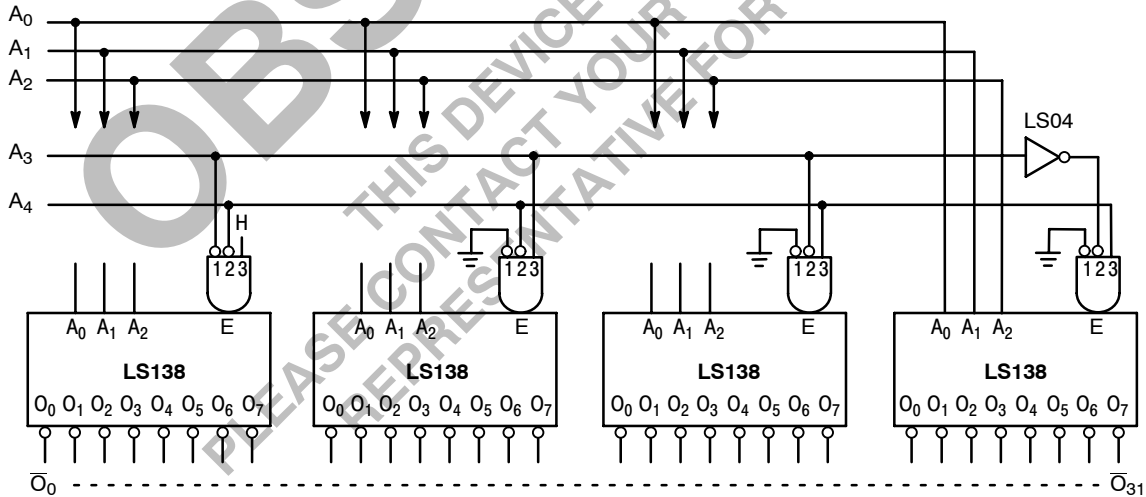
OBSOLETE
THIS DEVICE
PLEASE CONTACT YOUR
REPRESENTATIVE FOR

$A_0$
$A_1$
$A_2$
$A_3$
$A_4$

LS04

H

123
123
123
123

$A_0$ $A_1$ $A_2$ E
LS138
$O_0$ $O_1$ $O_2$ $O_3$ $O_4$ $O_5$ $O_6$ $O_7$

$A_0$ $A_1$ $A_2$ E
LS138
$O_0$ $O_1$ $O_2$ $O_3$ $O_4$ $O_5$ $O_6$ $O_7$

$A_0$ $A_1$ $A_2$ E
LS138
$O_0$ $O_1$ $O_2$ $O_3$ $O_4$ $O_5$ $O_6$ $O_7$

$A_0$ $A_1$ $A_2$ E
LS138
$O_0$ $O_1$ $O_2$ $O_3$ $O_4$ $O_5$ $O_6$ $O_7$

$\overline{O}_0$ $\overline{O}_{31}$